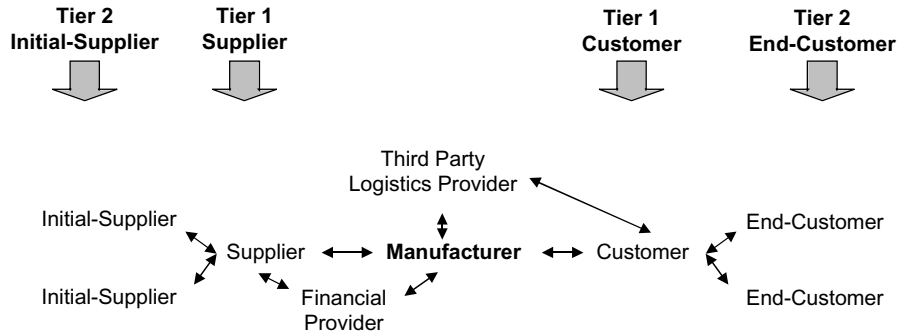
Tier 2 Initial-Supplier

Tier 1 Supplier

Tier 1 Customer

Tier 2 End-Customer

Third Party Logistics Provider

Initial-Supplier

Initial-Supplier

Supplier

**Manufacturer**

Customer

End-Customer

End-Customer

Financial Provider